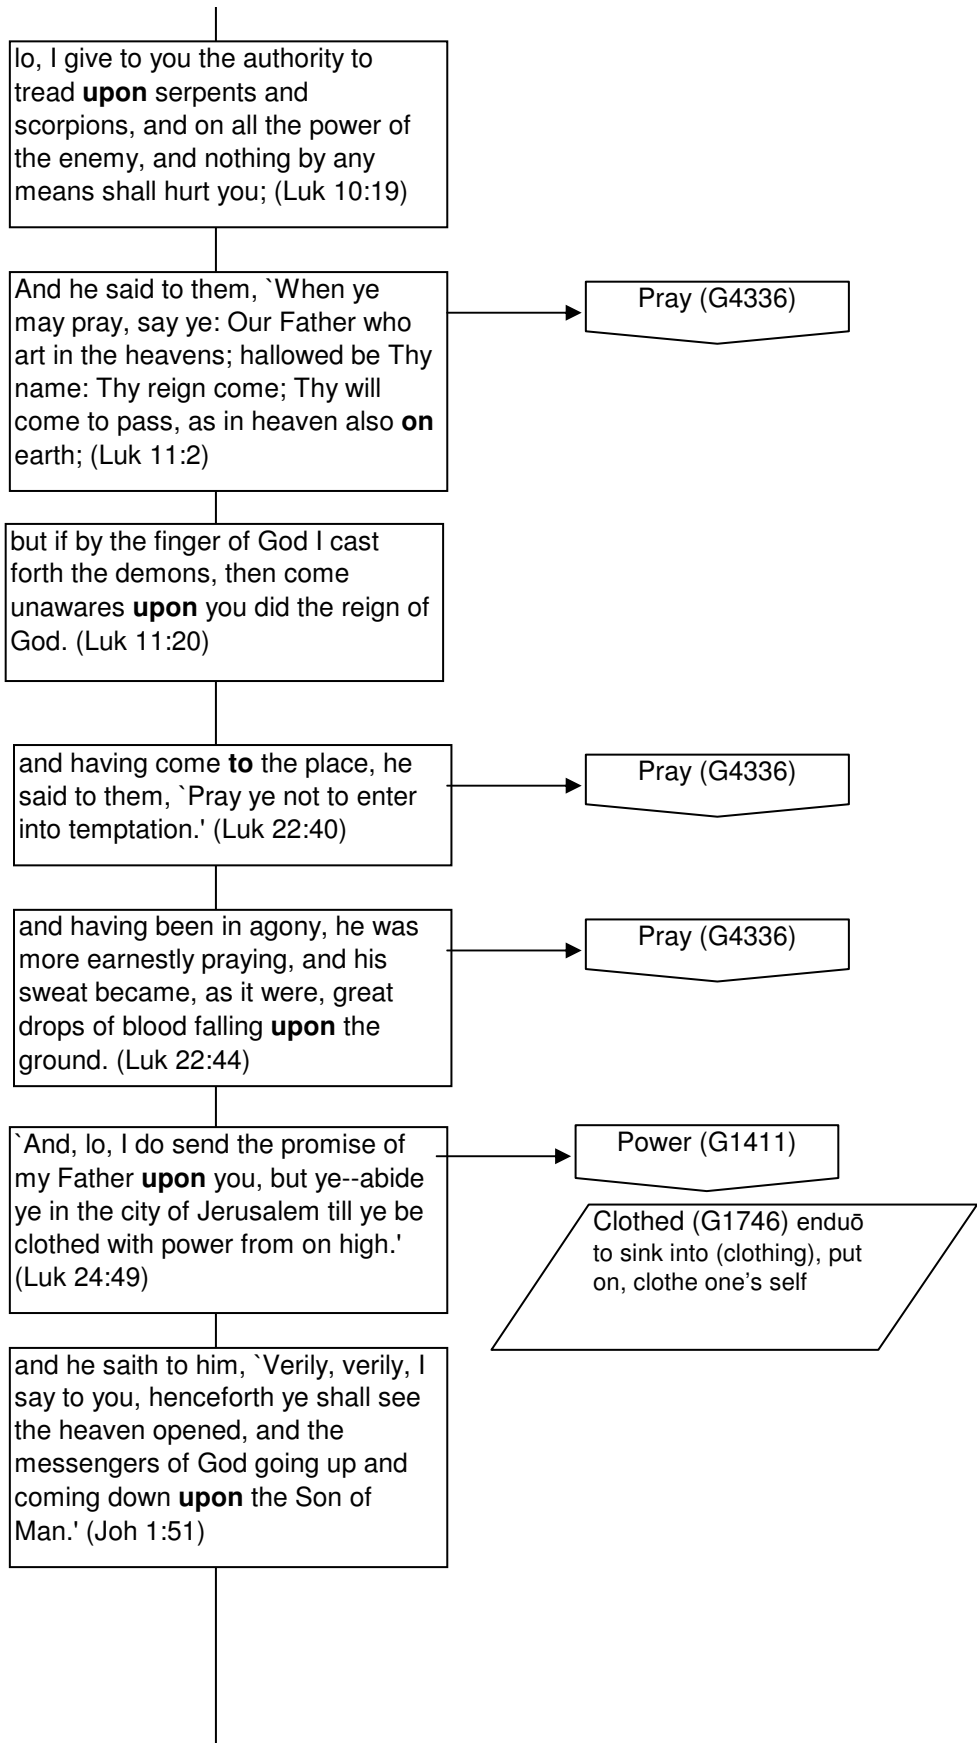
lo, I give to you the authority to tread **upon** serpents and scorpions, and on all the power of the enemy, and nothing by any means shall hurt you; (Luk 10:19)

And he said to them, `When ye may pray, say ye: Our Father who art in the heavens; hallowed be Thy name: Thy reign come; Thy will come to pass, as in heaven also **on** earth; (Luk 11:2)

Pray (G4336)

but if by the finger of God I cast forth the demons, then come unawares **upon** you did the reign of God. (Luk 11:20)

and having come **to** the place, he said to them, `Pray ye not to enter into temptation.' (Luk 22:40)

Pray (G4336)

and having been in agony, he was more earnestly praying, and his sweat became, as it were, great drops of blood falling **upon** the ground. (Luk 22:44)

Pray (G4336)

`And, lo, I do send the promise of my Father **upon** you, but ye--abide ye in the city of Jerusalem till ye be clothed with power from on high.' (Luk 24:49)

Power (G1411)

Clothed (G1746) enduō to sink into (clothing), put on, clothe one's self

and he saith to him, `Verily, verily, I say to you, henceforth ye shall see the heaven opened, and the messengers of God going up and coming down **upon** the Son of Man.' (Joh 1:51)